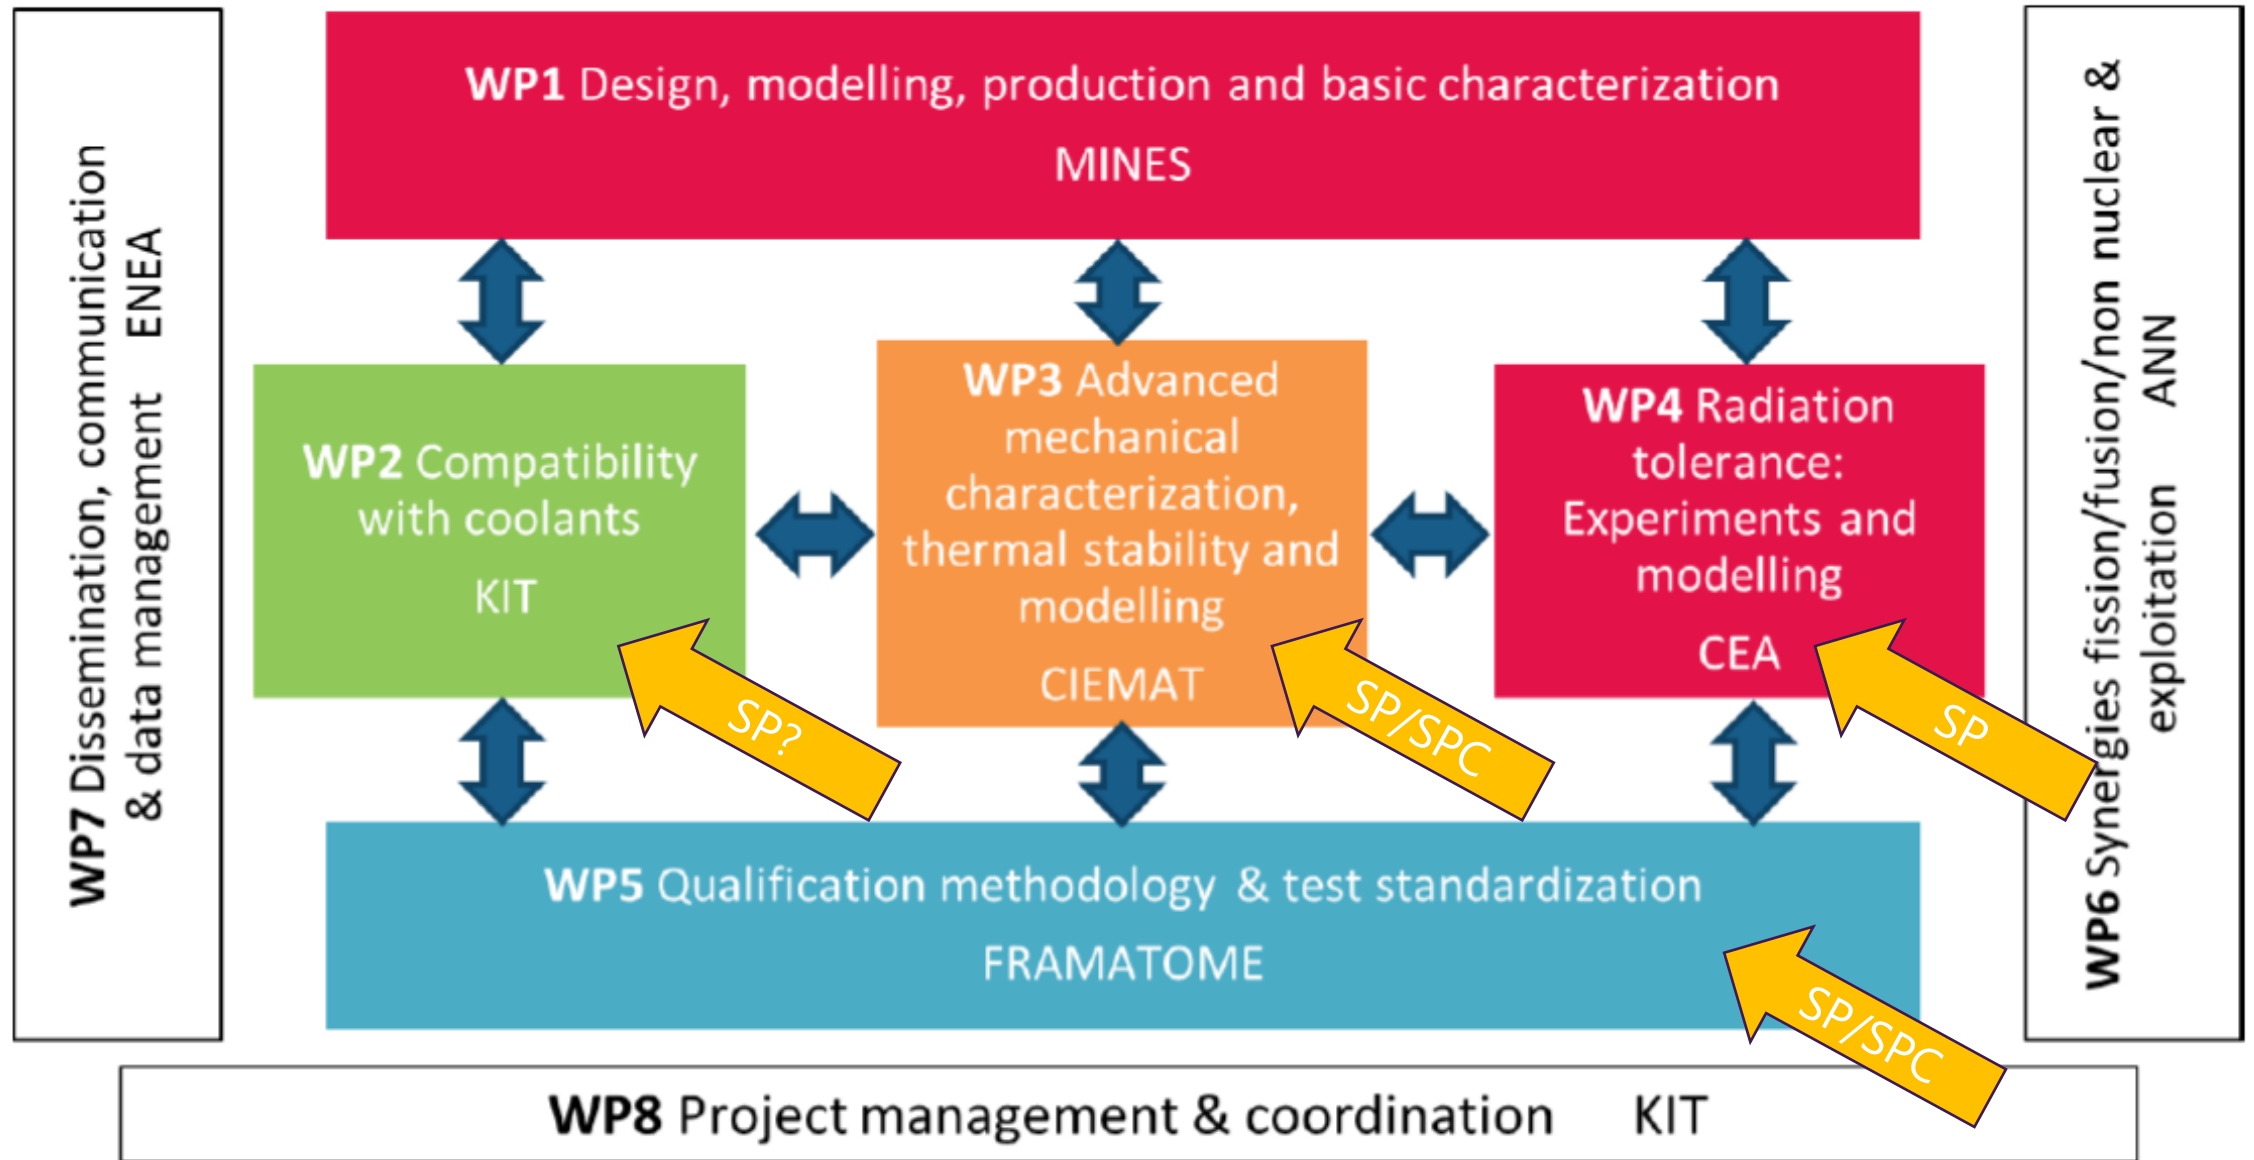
WP7 Dissemination, communication & data management ENEA

WP1 Design, modelling, production and basic characterization
MINES

WP2 Compatibility with coolants
KIT

WP3 Advanced mechanical characterization, thermal stability and modelling
CIEMAT

WP4 Radiation tolerance: Experiments and modelling
CEA

SP?

SP/SPC

SP

WP5 Qualification methodology & test standardization
FRAMATOME

SP/SPC

WP6 Synergies fission/fusion/non nuclear & exploitation ANN

WP8 Project management & coordination KIT